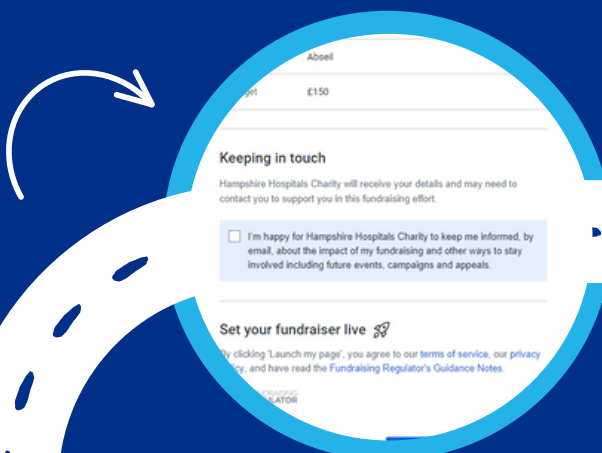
Abseil

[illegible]get £150

Keeping in touch

Hampshire Hospitals Charity will receive your details and may need to contact you to support you in this fundraising effort.

I'm happy for Hampshire Hospitals Charity to keep me informed, by email, about the impact of my fundraising and other ways to stay involved including future events, campaigns and appeals.

Set your fundraiser live

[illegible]y clicking 'Launch my page', you agree to our terms of service, our privacy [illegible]licy, and have read the Fundraising Regulator's Guidance Notes.

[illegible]RAISING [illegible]LATOR